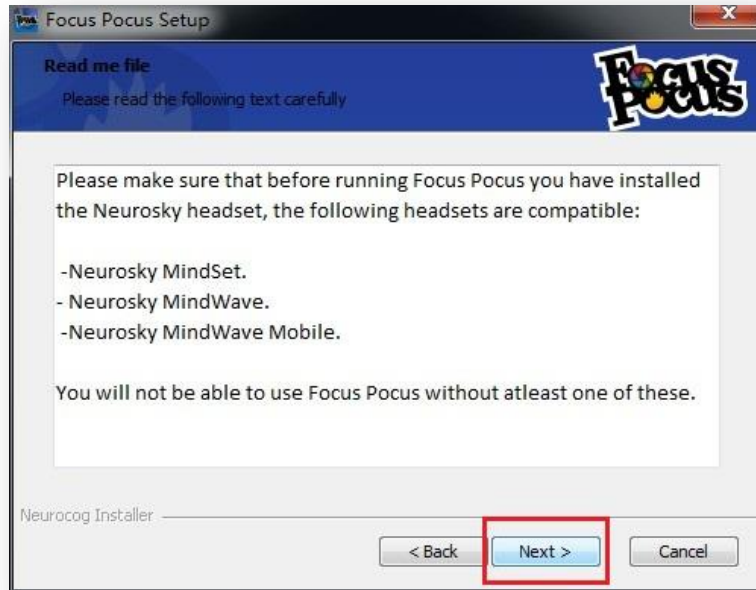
Focus Pocus Setup

Read me file

Please read the following text carefully

Focus Pocus

Please make sure that before running Focus Pocus you have installed the Neurosky headset, the following headsets are compatible:

-Neurosky MindSet.
- Neurosky MindWave.
-Neurosky MindWave Mobile.

You will not be able to use Focus Pocus without atleast one of these.

Neurocog Installer

< Back

Next >

Cancel